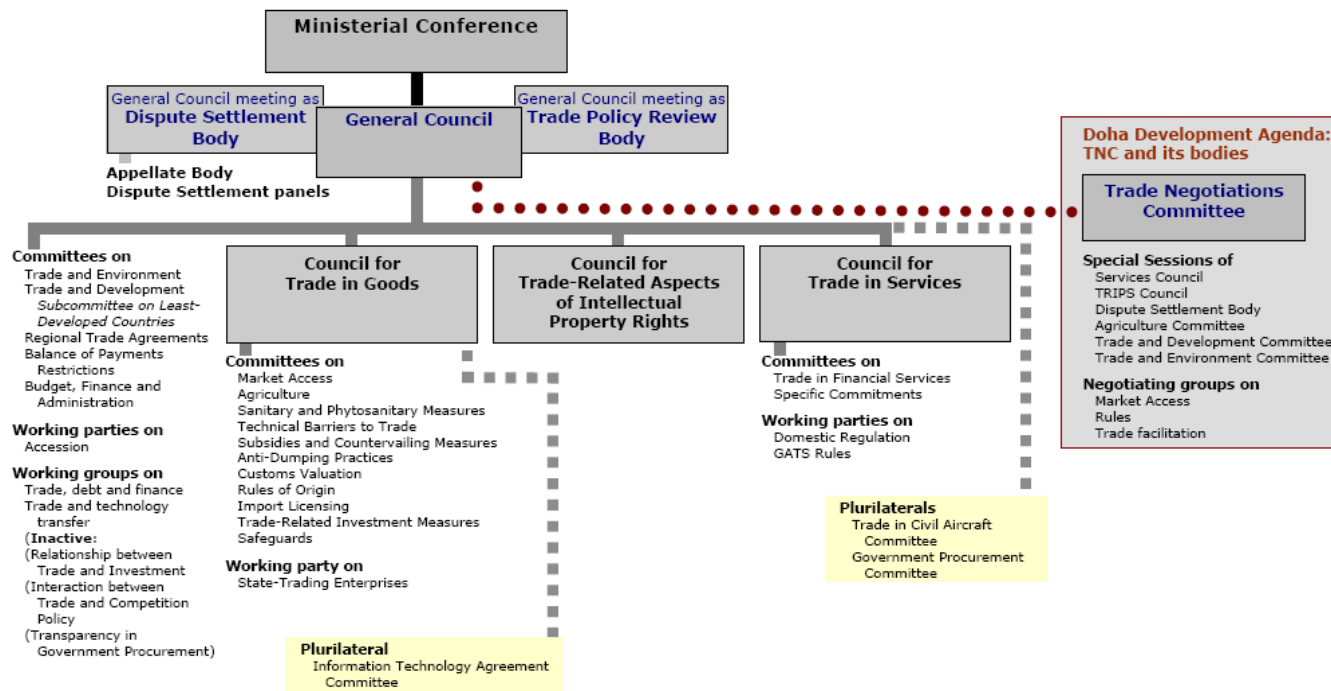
Ministerial Conference

General Council meeting as
Dispute Settlement Body

General Council

General Council meeting as
Trade Policy Review Body

Appellate Body
Dispute Settlement panels

Doha Development Agenda:
TNC and its bodies

Trade Negotiations Committee

Special Sessions of
Services Council
TRIPS Council
Dispute Settlement Body
Agriculture Committee
Trade and Development Committee
Trade and Environment Committee

Negotiating groups on
Market Access
Rules
Trade facilitation

Committees on
Trade and Environment
Trade and Development
Subcommittee on Least-Developed Countries
Regional Trade Agreements
Balance of Payments Restrictions
Budget, Finance and Administration

Working parties on
Accession

Working groups on
Trade, debt and finance
Trade and technology transfer
(Inactive:
(Relationship between Trade and Investment
(Interaction between Trade and Competition Policy
(Transparency in Government Procurement)

Council for Trade in Goods

Committees on
Market Access
Agriculture
Sanitary and Phytosanitary Measures
Technical Barriers to Trade
Subsidies and Countervailing Measures
Anti-Dumping Practices
Customs Valuation
Rules of Origin
Import Licensing
Trade-Related Investment Measures
Safeguards

Working party on
State-Trading Enterprises

Plurilateral
Information Technology Agreement Committee

Council for Trade-Related Aspects of Intellectual Property Rights

Council for Trade in Services

Committees on
Trade in Financial Services
Specific Commitments

Working parties on
Domestic Regulation
GATS Rules

Plurilaterals
Trade in Civil Aircraft Committee
Government Procurement Committee